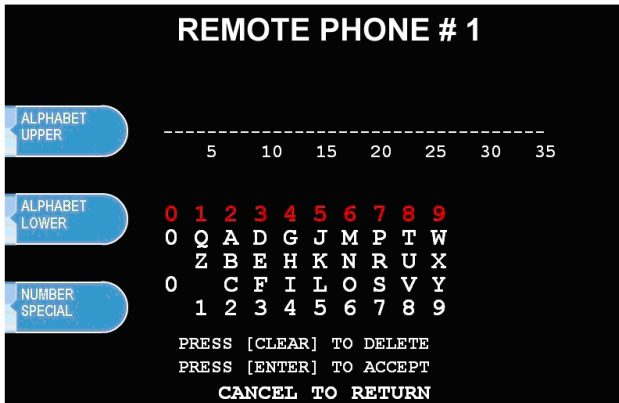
REMOTE PHONE # 1

ALPHABET UPPER

ALPHABET LOWER

NUMBER SPECIAL

-----------------------------------
5 10 15 20 25 30 35

| 0 | 1 | 2 | 3 | 4 | 5 | 6 | 7 | 8 | 9 |
|---|---|---|---|---|---|---|---|---|---|
| 0 | Q | A | D | G | J | M | P | T | W |
|  | Z | B | E | H | K | N | R | U | X |
| 0 |  | C | F | I | L | O | S | V | Y |
|  | 1 | 2 | 3 | 4 | 5 | 6 | 7 | 8 | 9 |

PRESS [CLEAR] TO DELETE
PRESS [ENTER] TO ACCEPT
CANCEL TO RETURN